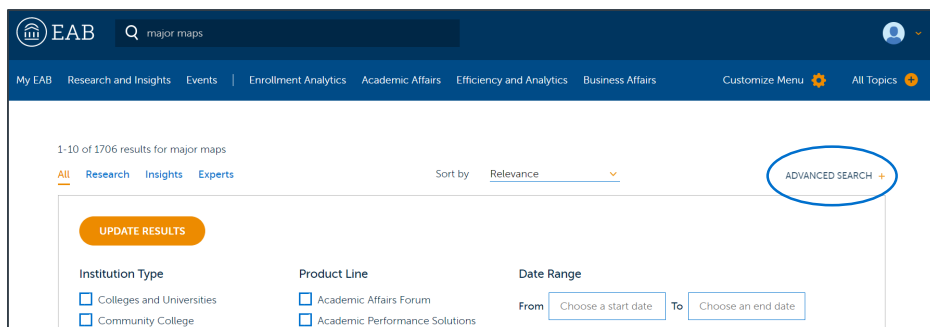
EAB

major maps

My EAB Research and Insights Events | Enrollment Analytics Academic Affairs Efficiency and Analytics Business Affairs Customize Menu All Topics +

1-10 of 1706 results for major maps

All Research Insights Experts

Sort by Relevance

ADVANCED SEARCH +

UPDATE RESULTS

Institution Type

Colleges and Universities

Community College

Product Line

Academic Affairs Forum

Academic Performance Solutions

Date Range

From Choose a start date To Choose an end date